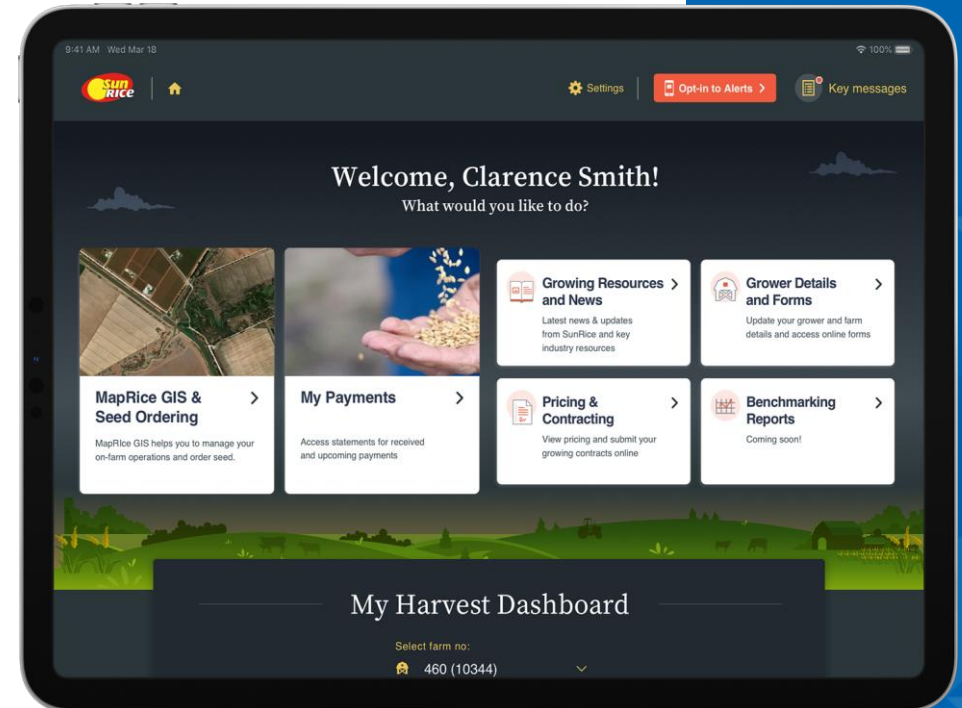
9:41 AM Wed Mar 18

100%

SunRice

Settings

Opt-in to Alerts >

Key messages

Welcome, Clarence Smith!
What would you like to do?

MapRice GIS & Seed Ordering >

MapRice GIS helps you to manage your on-farm operations and order seed.

My Payments >

Access statements for received and upcoming payments

Growing Resources and News >

Latest news & updates from SunRice and key industry resources

Grower Details and Forms >

Update your grower and farm details and access online forms

Pricing & Contracting >

View pricing and submit your growing contracts online

Benchmarking Reports >

Coming soon!

My Harvest Dashboard

Select farm no:

460 (10344)